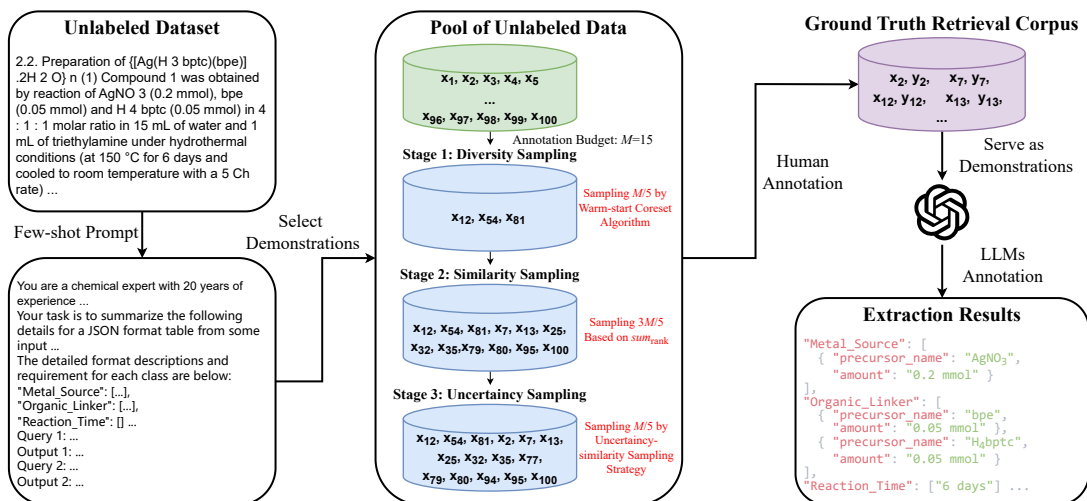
Unlabeled Dataset

2.2. Preparation of {[Ag(H 3 bptc)(bpe)] .2H 2 O} n (1) Compound 1 was obtained by reaction of AgNO 3 (0.2 mmol), bpe (0.05 mmol) and H 4 bptc (0.05 mmol) in 4 : 1 : 1 molar ratio in 15 mL of water and 1 mL of triethylamine under hydrothermal conditions (at 150 °C for 6 days and cooled to room temperature with a 5 Ch rate) ...

Few-shot Prompt

You are a chemical expert with 20 years of experience ...
Your task is to summarize the following details for a JSON format table from some input ...
The detailed format descriptions and requirement for each class are below:
"Metal_Source": [...],
"Organic_Linker": [...],
"Reaction_Time": [] ...
Query 1: ...
Output 1: ...
Query 2: ...
Output 2: ...

Select Demonstrations

Pool of Unlabeled Data

$x_1, x_2, x_3, x_4, x_5$
...
$x_{96}, x_{97}, x_{98}, x_{99}, x_{100}$

Annotation Budget: $M$=15

Stage 1: Diversity Sampling

$x_{12}, x_{54}, x_{81}$

Sampling $M$/5 by Warm-start Coreset Algorithm

Stage 2: Similarity Sampling

$x_{12}, x_{54}, x_{81}, x_7, x_{13}, x_{25}, x_{32}, x_{35}, x_{79}, x_{80}, x_{95}, x_{100}$

Sampling 3$M$/5 Based on $sum_{\text{rank}}$

Stage 3: Uncertaincy Sampling

$x_{12}, x_{54}, x_{81}, x_2, x_7, x_{13}, x_{25}, x_{32}, x_{35}, x_{77}, x_{79}, x_{80}, x_{94}, x_{95}, x_{100}$

Sampling $M$/5 by Uncertaincy-similarity Sampling Strategy

Human Annotation

Ground Truth Retrieval Corpus

$x_2, y_2, \quad x_7, y_7, x_{12}, y_{12}, \quad x_{13}, y_{13},$
...

Serve as Demonstrations

LLMs Annotation

Extraction Results

"Metal_Source": [
{ "precursor_name": "AgNO$_3$",
"amount": "0.2 mmol" }
],
"Organic_Linker": [
{ "precursor_name": "bpe",
"amount": "0.05 mmol" },
{ "precursor_name": "H$_4$bptc",
"amount": "0.05 mmol" }
],
"Reaction_Time": ["6 days"] ...